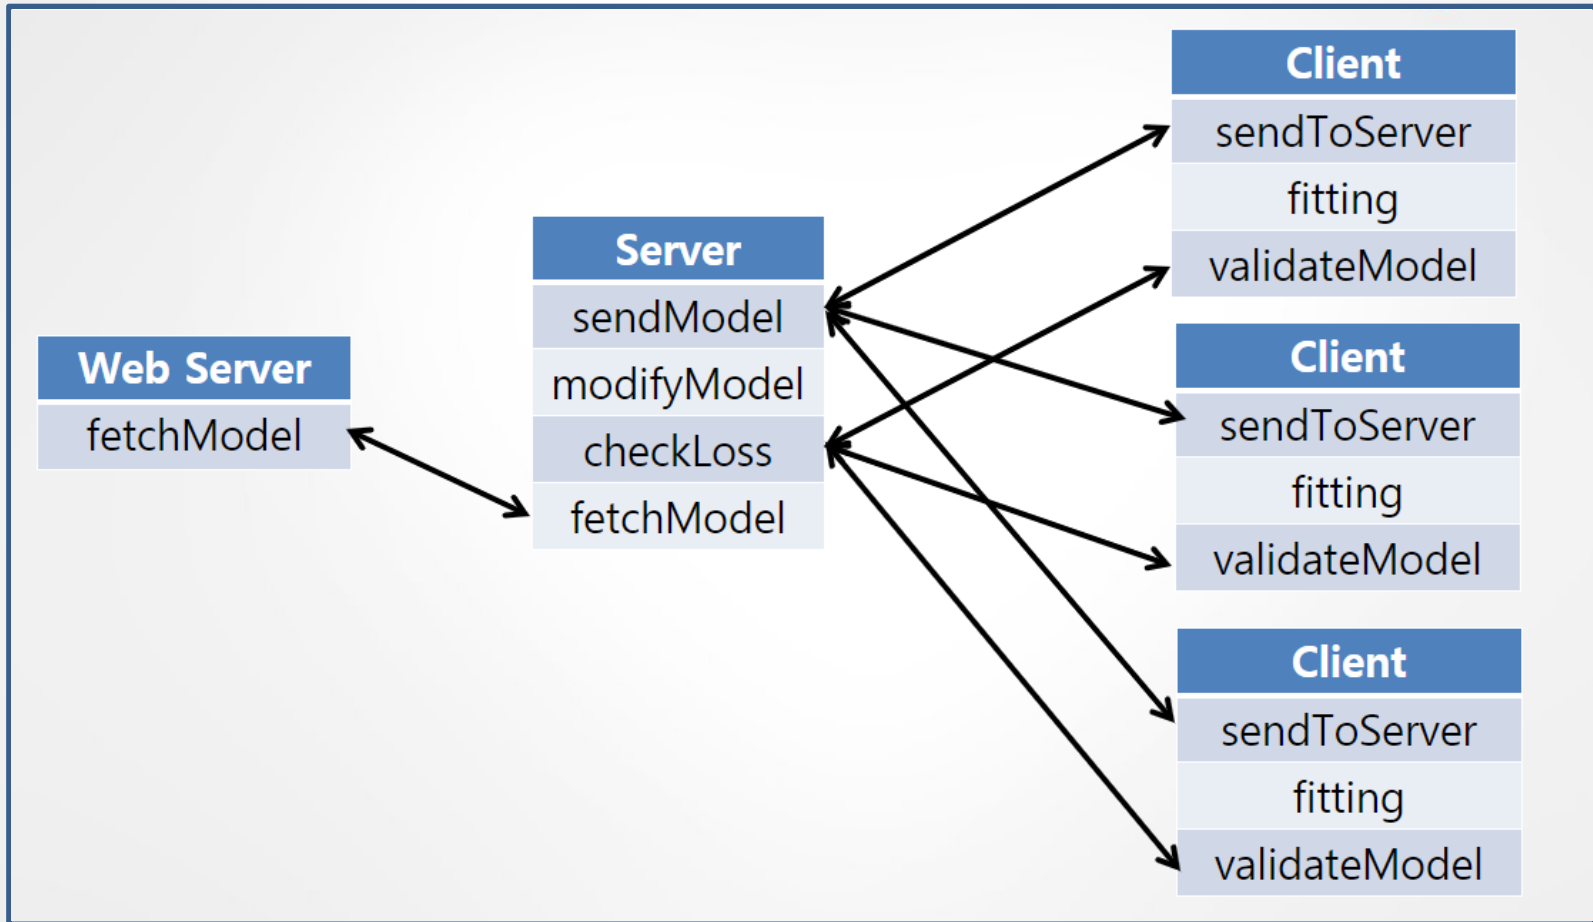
| Web Server |
|---|
| fetchModel |

| Server |
|---|
| sendModel |
| modifyModel |
| checkLoss |
| fetchModel |

| Client |
|---|
| sendToServer |
| fitting |
| validateModel |

| Client |
|---|
| sendToServer |
| fitting |
| validateModel |

| Client |
|---|
| sendToServer |
| fitting |
| validateModel |